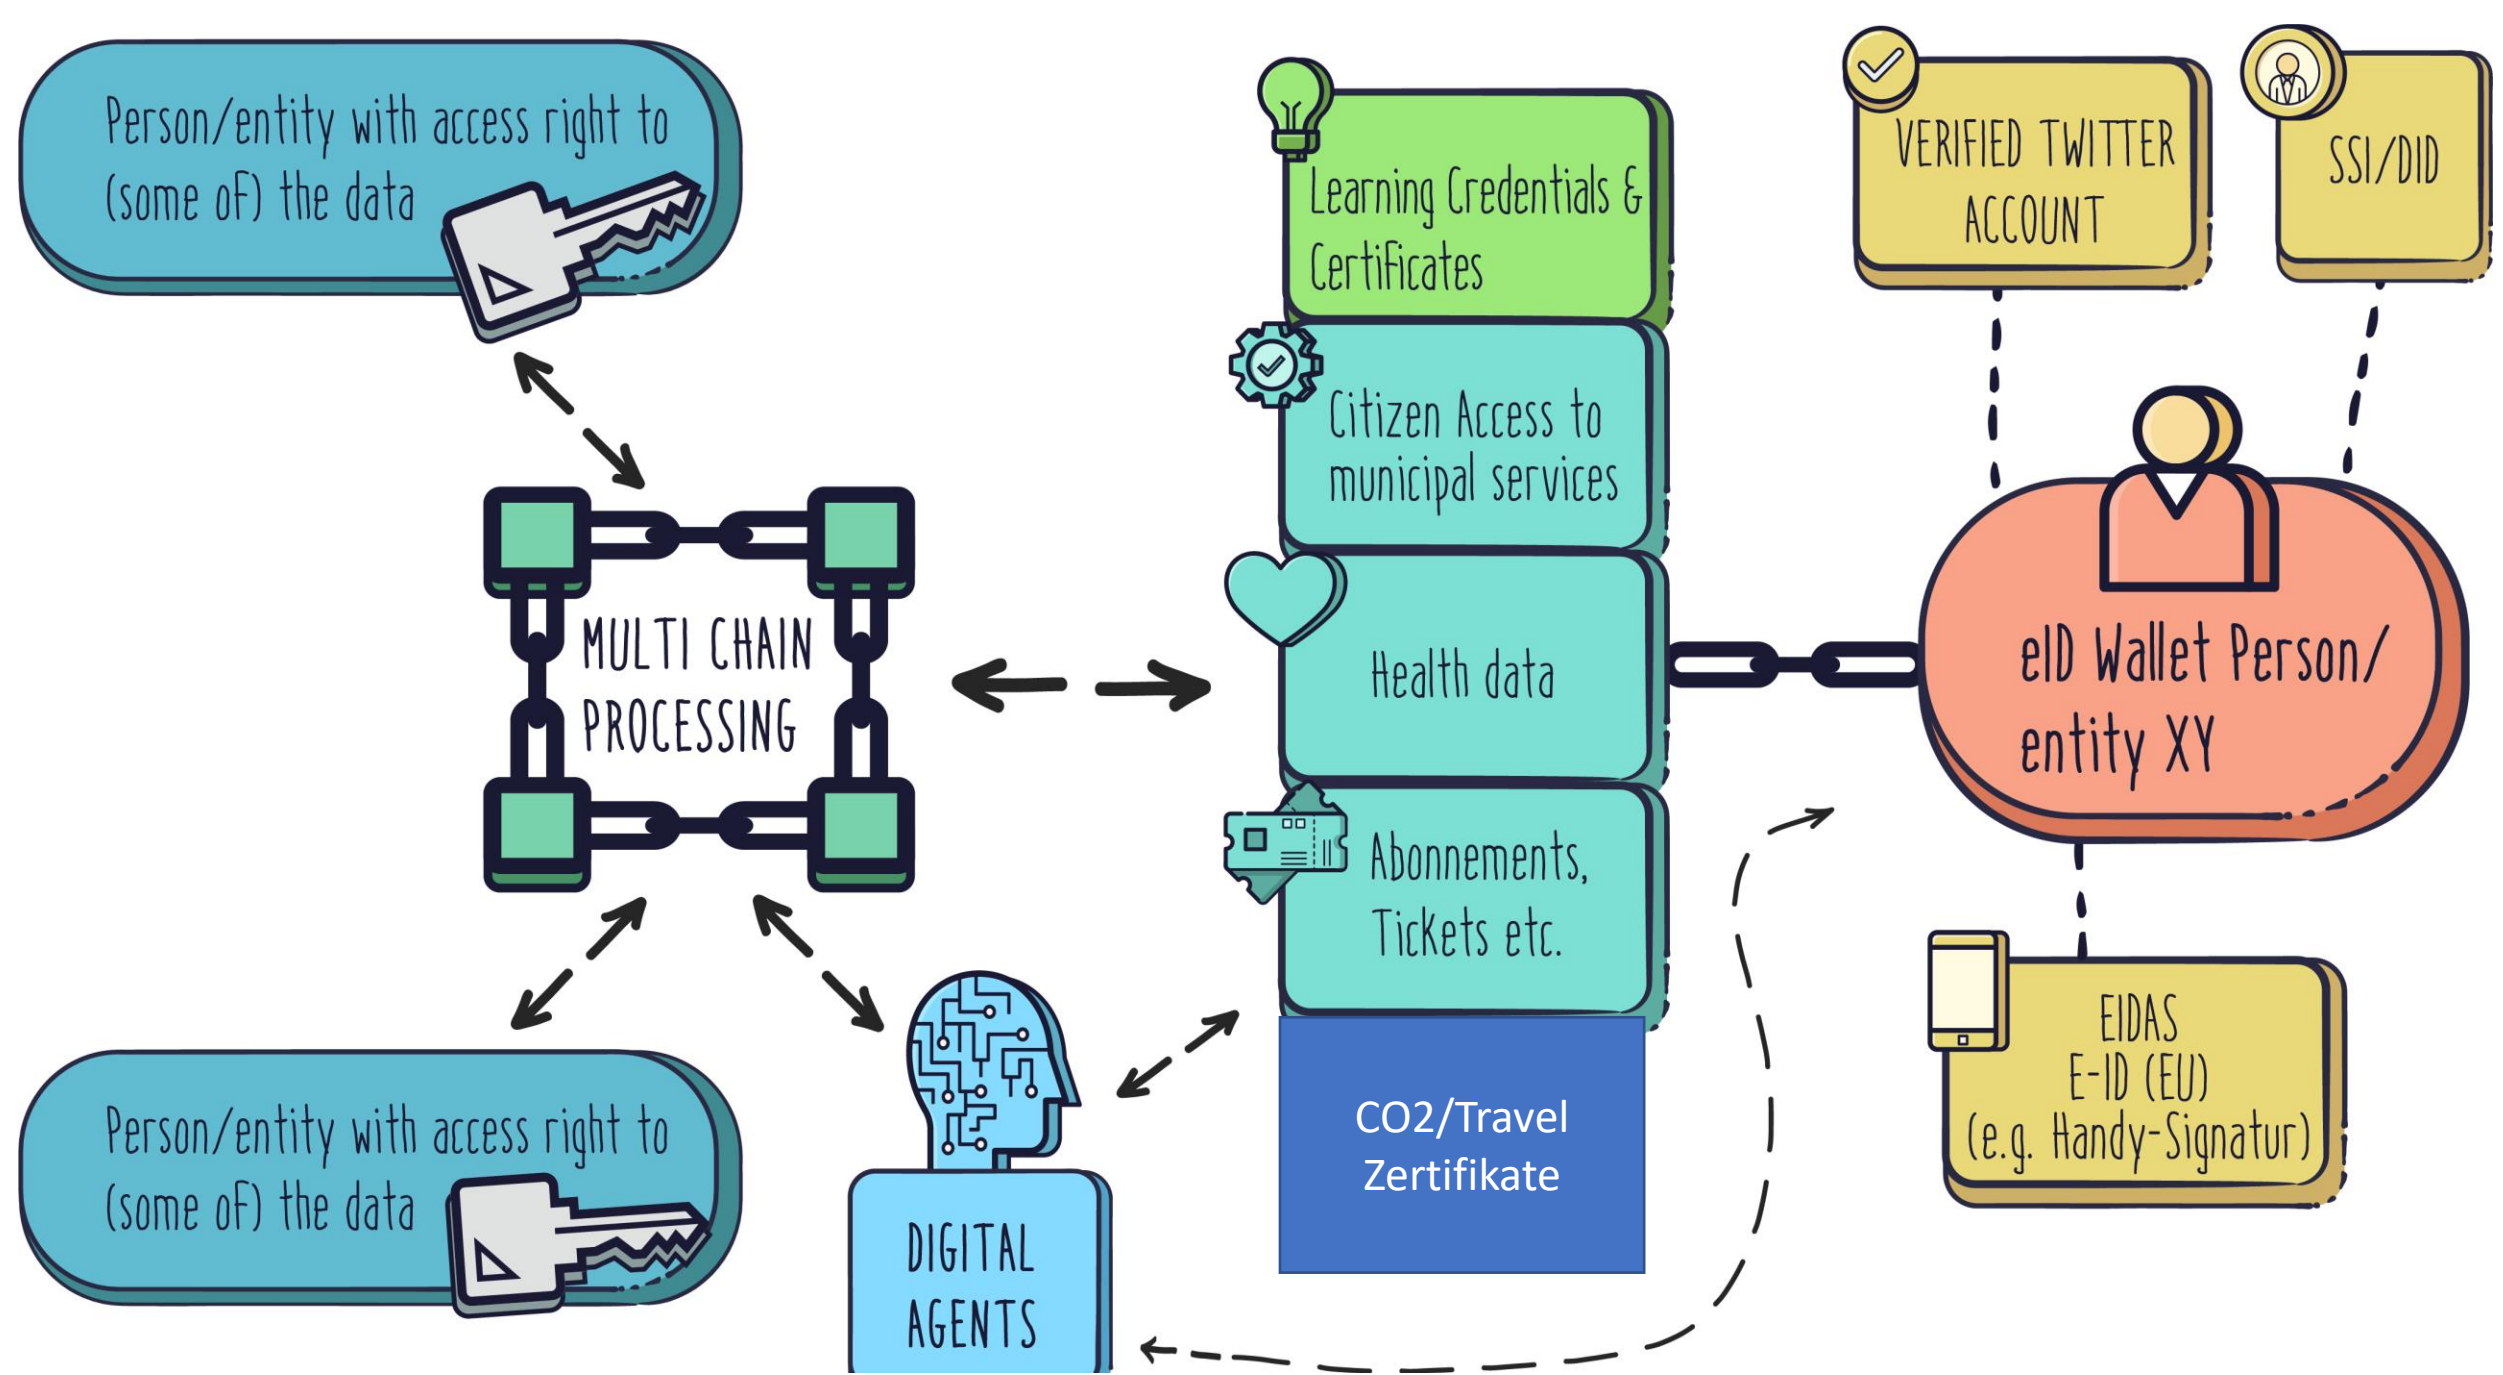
Person/entity with access right to (some of) the data

Learning Credentials & Certificates

VERIFIED TWITTER ACCOUNT

SSI/DID

Citizen Access to municipal services

MULTI CHAIN PROCESSING

Health data

eID Wallet Person/ entity XY

Abonnements, Tickets etc.

EIDAS E-ID (EU) (e.g. Handy-Signatur)

Person/entity with access right to (some of) the data

CO2/Travel Zertifikate

DIGITAL AGENTS